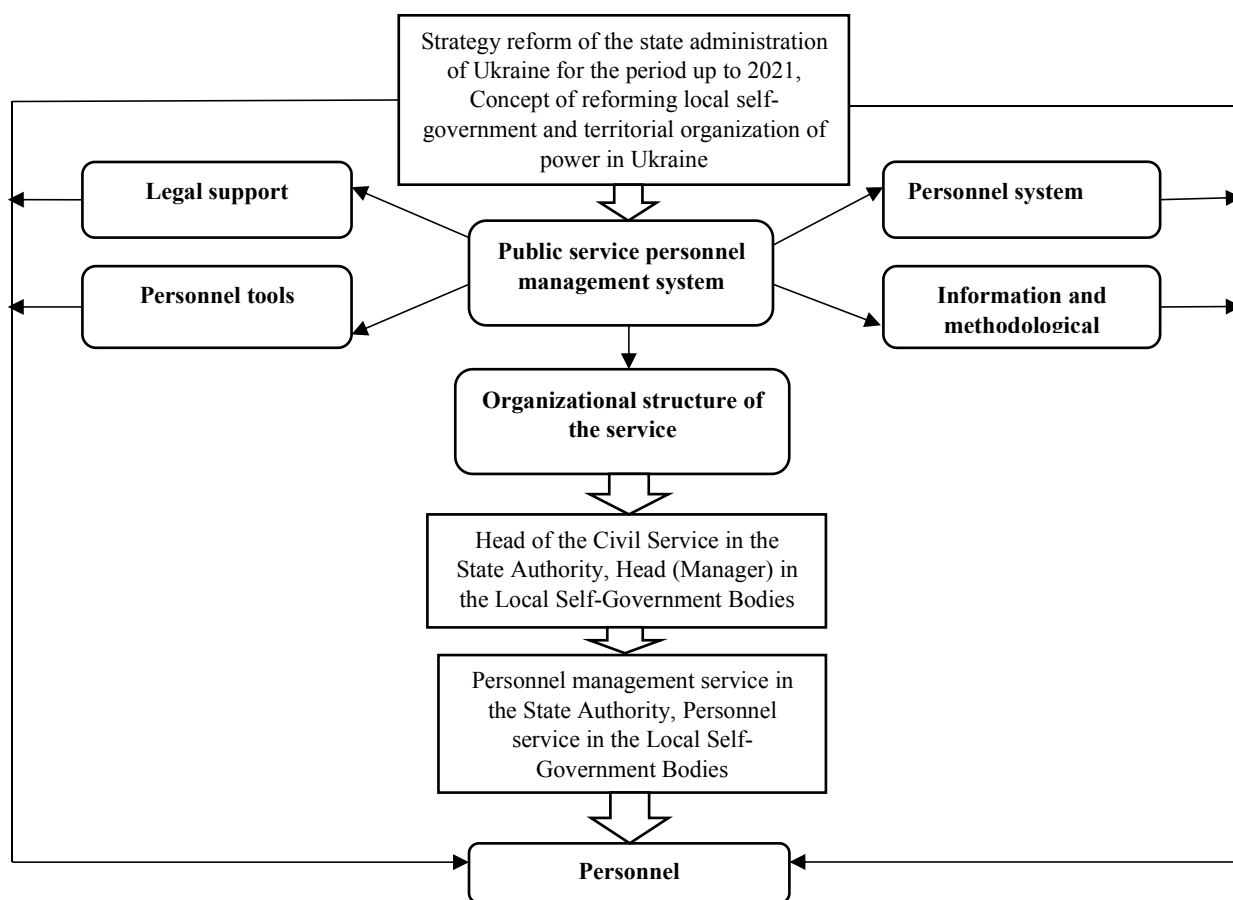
Strategy reform of the state administration of Ukraine for the period up to 2021, Concept of reforming local self-government and territorial organization of power in Ukraine

Legal support

Personnel system

Public service personnel management system

Personnel tools

Information and methodological

Organizational structure of the service

Head of the Civil Service in the State Authority, Head (Manager) in the Local Self-Government Bodies

Personnel management service in the State Authority, Personnel service in the Local Self-Government Bodies

Personnel